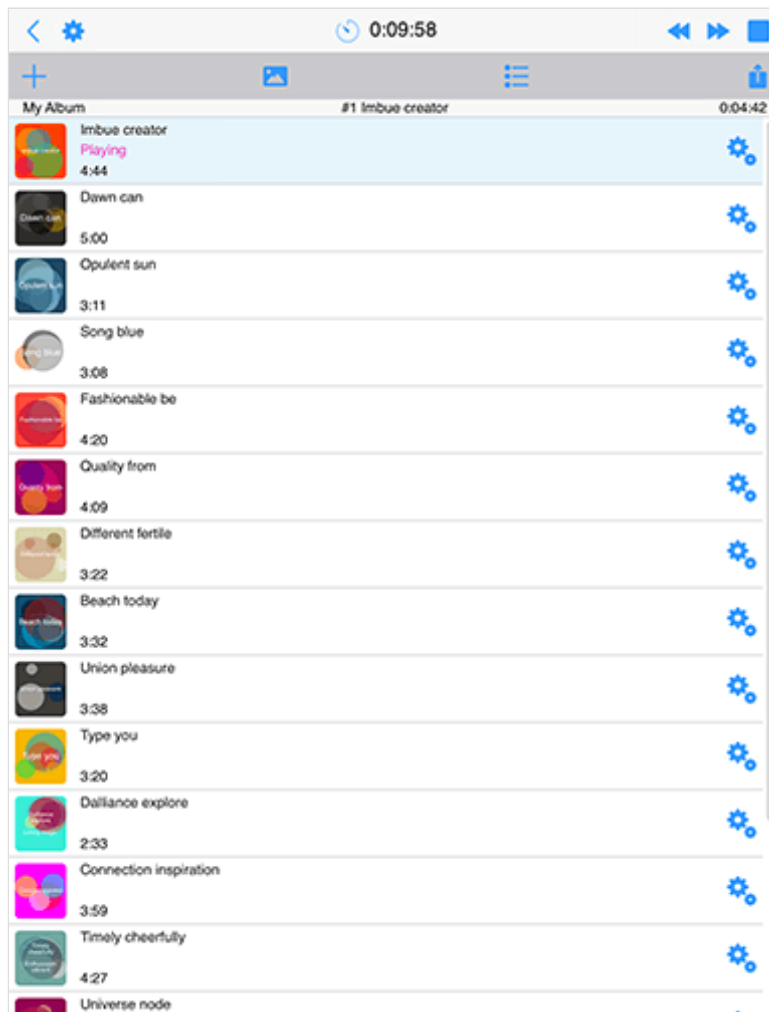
0:09:58

My Album
#1 Imbue creator
0:04:42

Imbue creator
Playing
4:44

Dawn can
5:00

Opulent sun
3:11

Song blue
3:08

Fashionable be
4:20

Quality from
4:09

Different fertile
3:22

Beach today
3:32

Union pleasure
3:38

Type you
3:20

Dalliance explore
2:33

Connection inspiration
3:59

Timely cheerfully
4:27

Universe node